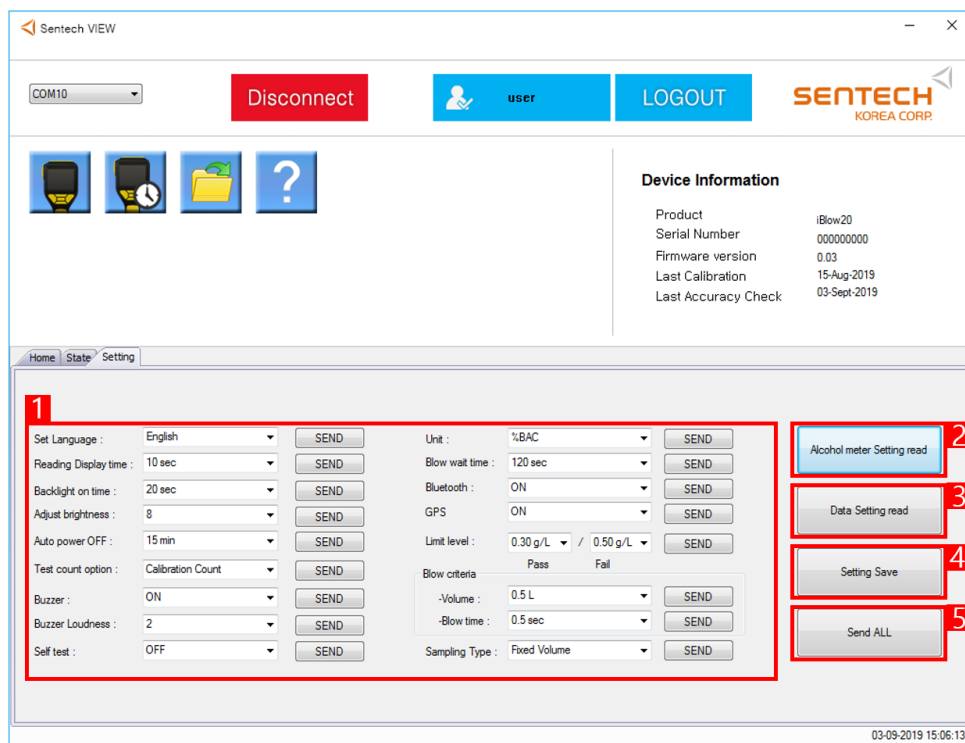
Sentech VIEW

COM10

Disconnect

user

LOGOUT

SENTECH
KOREA CORP.

?

Device Information

| | |
|---|---|
| Product | iBlow20 |
| Serial Number | 000000000 |
| Firmware version | 0.03 |
| Last Calibration | 15-Aug-2019 |
| Last Accuracy Check | 03-Sept-2019 |

Home State Setting

1

Set Language : English SEND
Reading Display time : 10 sec SEND
Backlight on time : 20 sec SEND
Adjust brightness : 8 SEND
Auto power OFF : 15 min SEND
Test count option : Calibration Count SEND
Buzzer : ON SEND
Buzzer Loudness : 2 SEND
Self test : OFF SEND

Unit : %BAC SEND
Blow wait time : 120 sec SEND
Bluetooth : ON SEND
GPS ON SEND
Limit level : 0.30 g/L / 0.50 g/L SEND
Pass Fail
Blow criteria
-Volume : 0.5 L SEND
-Blow time : 0.5 sec SEND
Sampling Type : Fixed Volume SEND

2 Alcohol meter Setting read
3 Data Setting read
4 Setting Save
5 Send ALL

03-09-2019 15:06:13